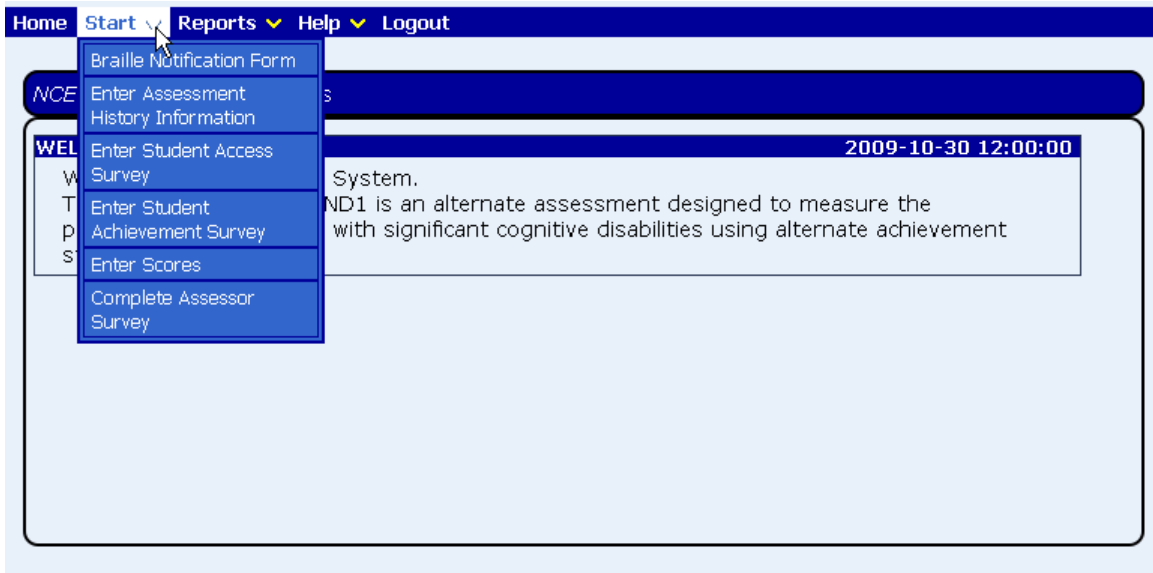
Home Start Reports Help Logout

Braille Notification Form
Enter Assessment History Information
Enter Student Access Survey
Enter Student Achievement Survey
Enter Scores
Complete Assessor Survey

NCE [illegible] s

WEL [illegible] 2009-10-30 12:00:00

W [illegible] System.
T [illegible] ND1 is an alternate assessment designed to measure the p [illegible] with significant cognitive disabilities using alternate achievement st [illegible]